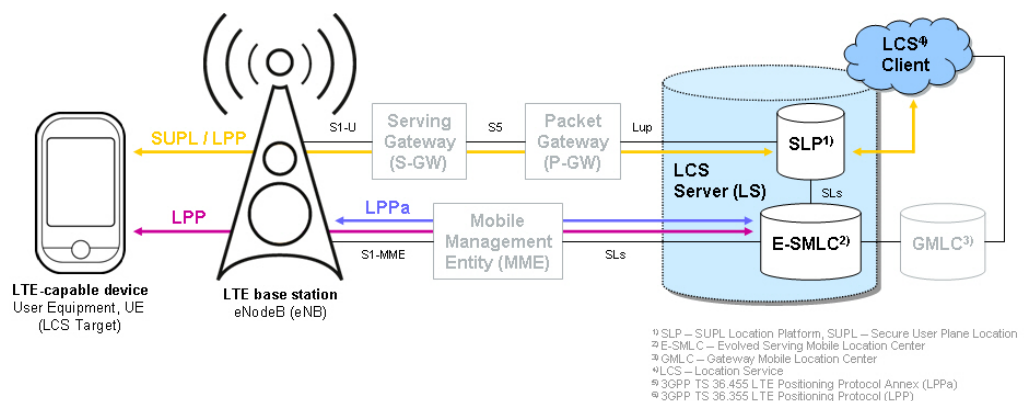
LCS$^{4)}$ Client

SUPL / LPP

S1-U

Serving Gateway (S-GW)

S5

Packet Gateway (P-GW)

Lup

SLP$^{1)}$

LCS Server (LS)

SLs

LPP

LPPa

Mobile Management Entity (MME)

S1-MME

SLs

E-SMLC$^{2)}$

GMLC$^{3)}$

LTE-capable device
User Equipment, UE
(LCS Target)

LTE base station
eNodeB (eNB)

$^{1)}$ SLP – SUPL Location Platform, SUPL – Secure User Plane Location
$^{2)}$ E-SMLC – Evolved Serving Mobile Location Center
$^{3)}$ GMLC – Gateway Mobile Location Center
$^{4)}$ LCS – Location Service
$^{5)}$ 3GPP TS 36.455 LTE Positioning Protocol Annex (LPPa)
$^{6)}$ 3GPP TS 36.355 LTE Positioning Protocol (LPP)